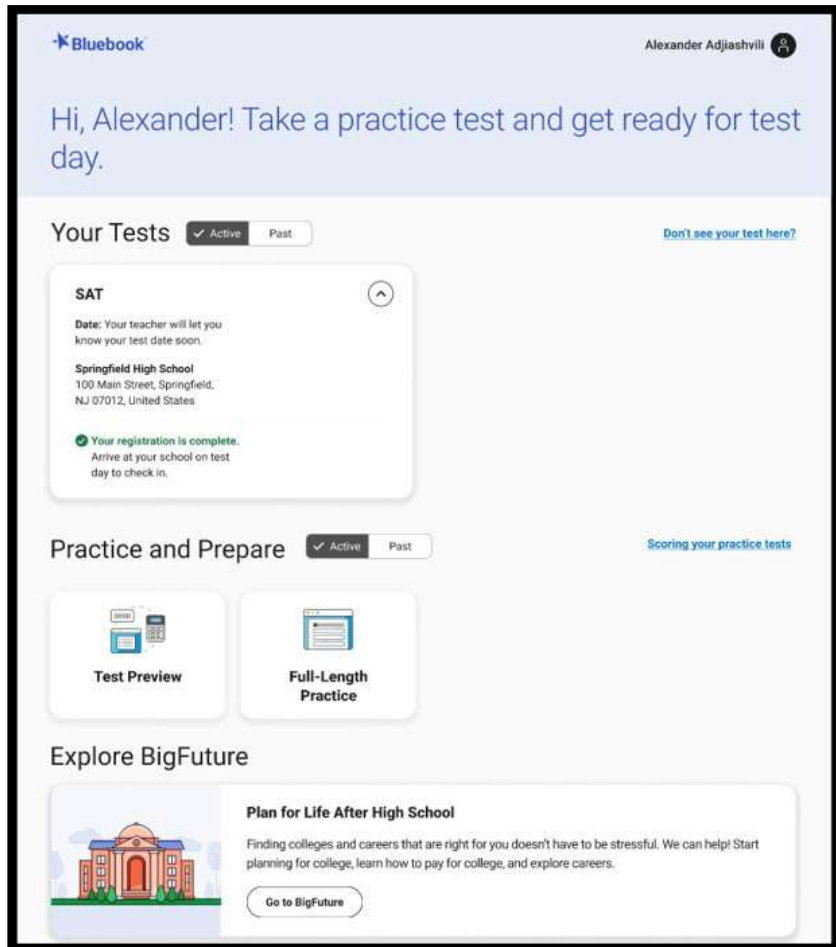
Bluebook

Alexander Adjiashvili

Hi, Alexander! Take a practice test and get ready for test day.

Your Tests Active Past

Don't see your test here?

SAT

Date: Your teacher will let you know your test date soon.

Springfield High School
100 Main Street, Springfield, NJ 07012, United States

Your registration is complete.
Arrive at your school on test day to check in.

Practice and Prepare Active Past

Scoring your practice tests

Test Preview

Full-Length Practice

Explore BigFuture

Plan for Life After High School

Finding colleges and careers that are right for you doesn't have to be stressful. We can help! Start planning for college, learn how to pay for college, and explore careers.

Go to BigFuture